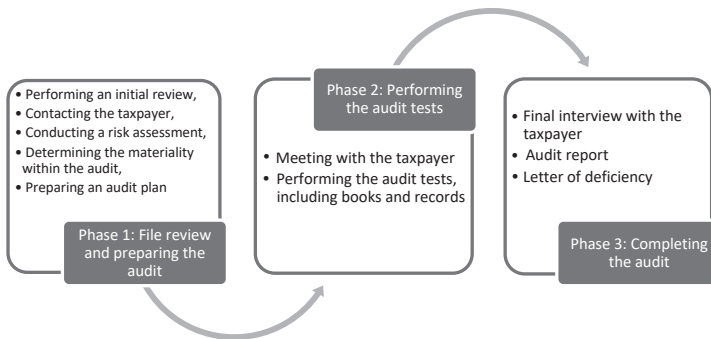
• Performing an initial review,
• Contacting the taxpayer,
• Conducting a risk assessment,
• Determining the materiality within the audit,
• Preparing an audit plan

Phase 1: File review and preparing the audit

Phase 2: Performing the audit tests

• Meeting with the taxpayer
• Performing the audit tests, including books and records

• Final interview with the taxpayer
• Audit report
• Letter of deficiency

Phase 3: Completing the audit